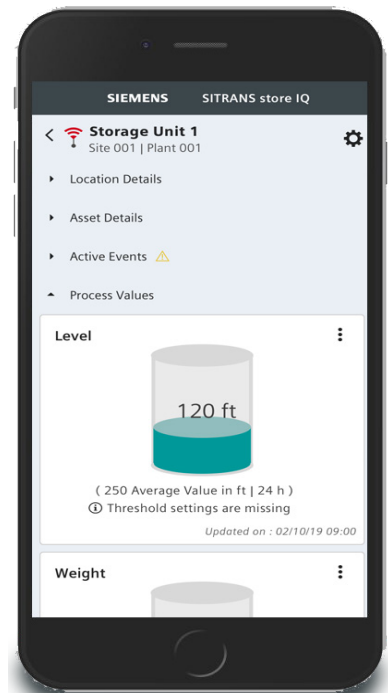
SIEMENS SITRANS store IQ

Storage Unit 1
Site 001 | Plant 001

Location Details

Asset Details

Active Events

Process Values

Level

120 ft

( 250 Average Value in ft | 24 h )
Threshold settings are missing

Updated on : 02/10/19 09:00

Weight